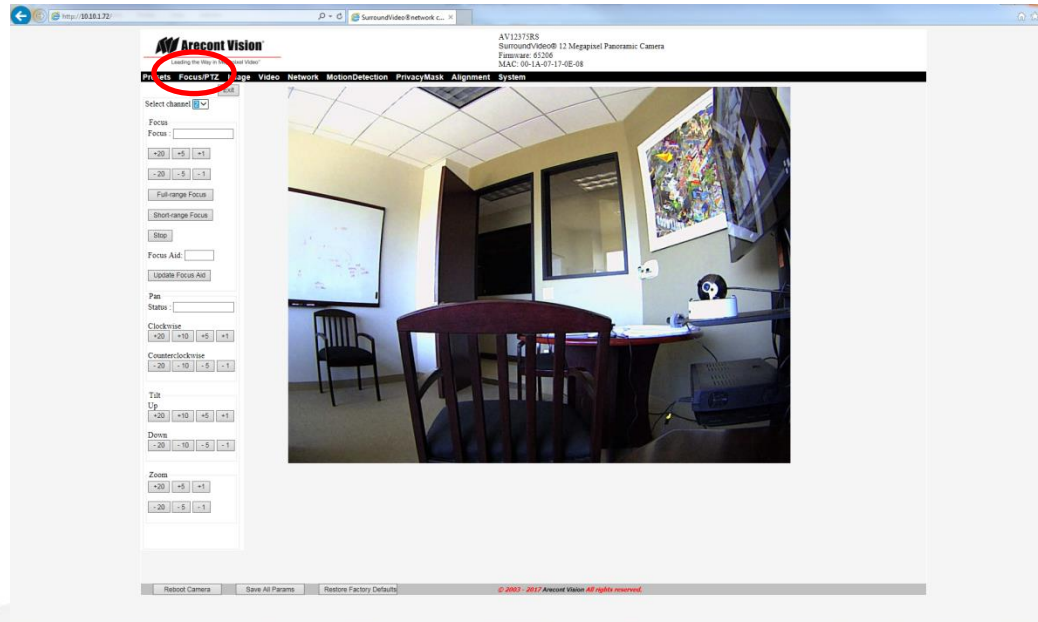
http://10.10.1.72/

SurroundVideo®network c... ×

Arecont Vision

Leading the Way in M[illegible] Video

AV12375RS
SurroundVideo® 12 Megapixel Panoramic Camera
Firmware: 65206
MAC: 00-1A-07-17-0E-08

Pr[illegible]ets Focus/PTZ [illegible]age Video Network MotionDetection PrivacyMask Alignment System

Exit

Select channel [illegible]

Focus
Focus :

+20 +5 +1

-20 -5 -1

Full-range Focus

Short-range Focus

Stop

Focus Aid:

Update Focus Aid

Pan
Status :

Clockwise
+20 +10 +5 +1

Counterclockwise
-20 -10 -5 -1

Tilt
Up
+20 +10 +5 +1

Down
-20 -10 -5 -1

Zoom
+20 +5 +1

-20 -5 -1

Reboot Camera

Save All Params

Restore Factory Defaults

© 2003 - 2017 Arecont Vision All rights reserved.